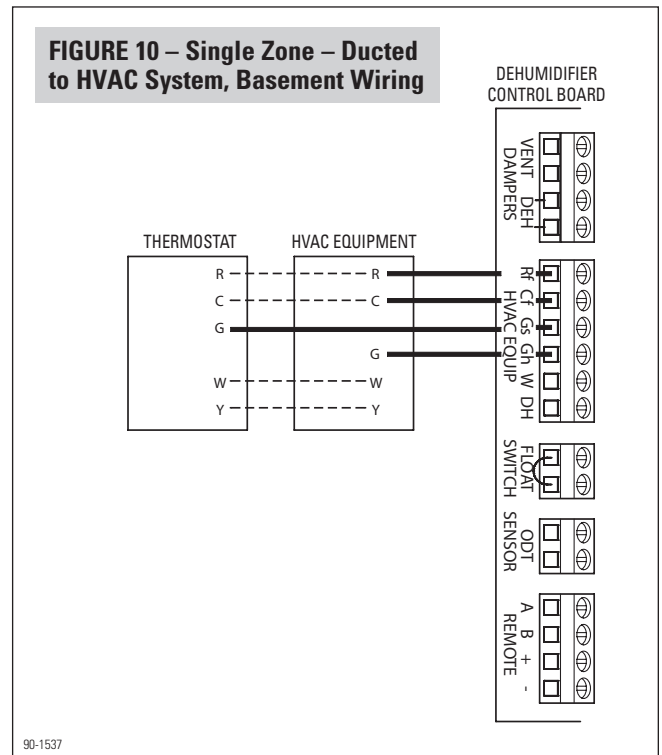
FIGURE 10 – Single Zone – Ducted to HVAC System, Basement Wiring

DEHUMIDIFIER CONTROL BOARD

VENT DAMPERS
DEH

THERMOSTAT
R
C
G
W
Y

HVAC EQUIPMENT
R
C
G
W
Y

Rf Cf Gs Gh W DH
HVAC EQUIP

FLOAT SWITCH

ODT SENSOR

A B + -
REMOTE

90-1537